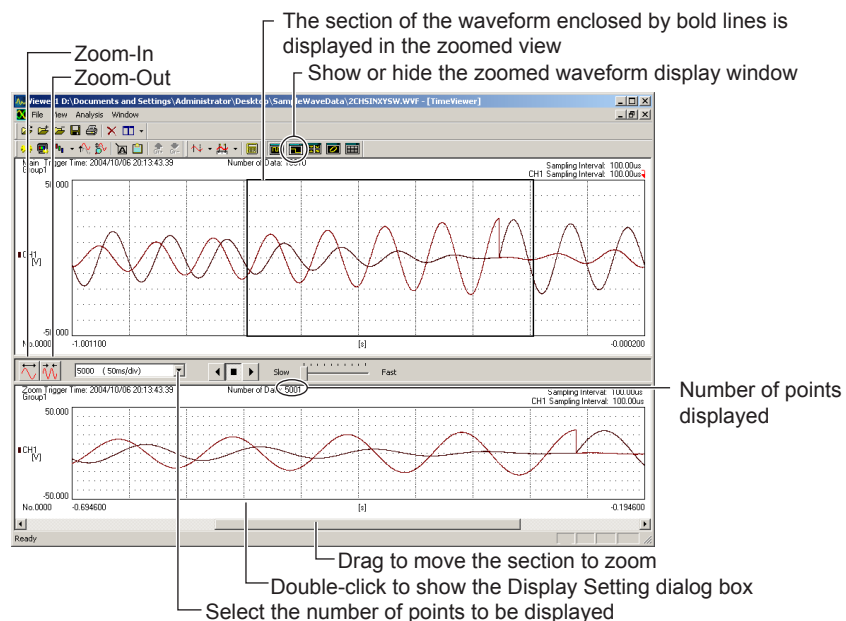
The section of the waveform enclosed by bold lines is displayed in the zoomed view

Zoom-In

Zoom-Out

Show or hide the zoomed waveform display window

Viewer 1 D:\Documents and Settings\Administrator\Desktop\SampleWaveData\2CHSINXYSW.WVF - [TimeViewer]

File View Analysis Window

Main Trigger Time: 2004/10/06 20:13:43.39 Number of Data: 10010

Group1

Sampling Interval: 100.00us

CH1 Sampling Interval: 100.00us

50.000

CH1 [V]

-50.000

No.0000 -1.001100 [s] -0.000200

5000 (50ms/div)

Slow Fast

Zoom Trigger Time: 2004/10/06 20:13:43.39 Number of Data: 5001

Group1

Sampling Interval: 100.00us

CH1 Sampling Interval: 100.00us

50.000

CH1 [V]

-50.000

No.0000 -0.694600 [s] -0.194600

Ready

Number of points displayed

Drag to move the section to zoom

Double-click to show the Display Setting dialog box

Select the number of points to be displayed